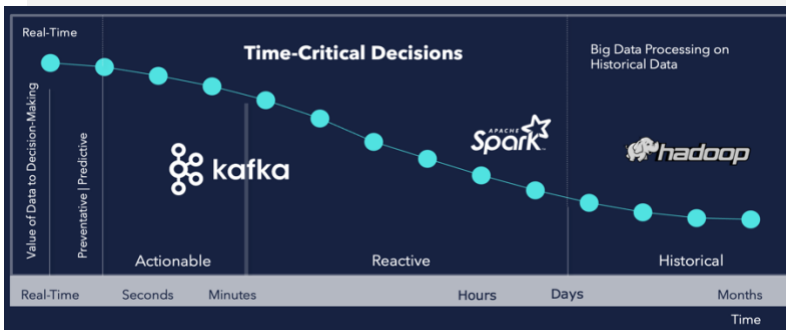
Real-Time

Time-Critical Decisions

Big Data Processing on Historical Data

Value of Data to Decision-Making

Preventative | Predictive

kafka

APACHE Spark

hadoop

Actionable

Reactive

Historical

Real-Time Seconds Minutes Hours Days Months

Time